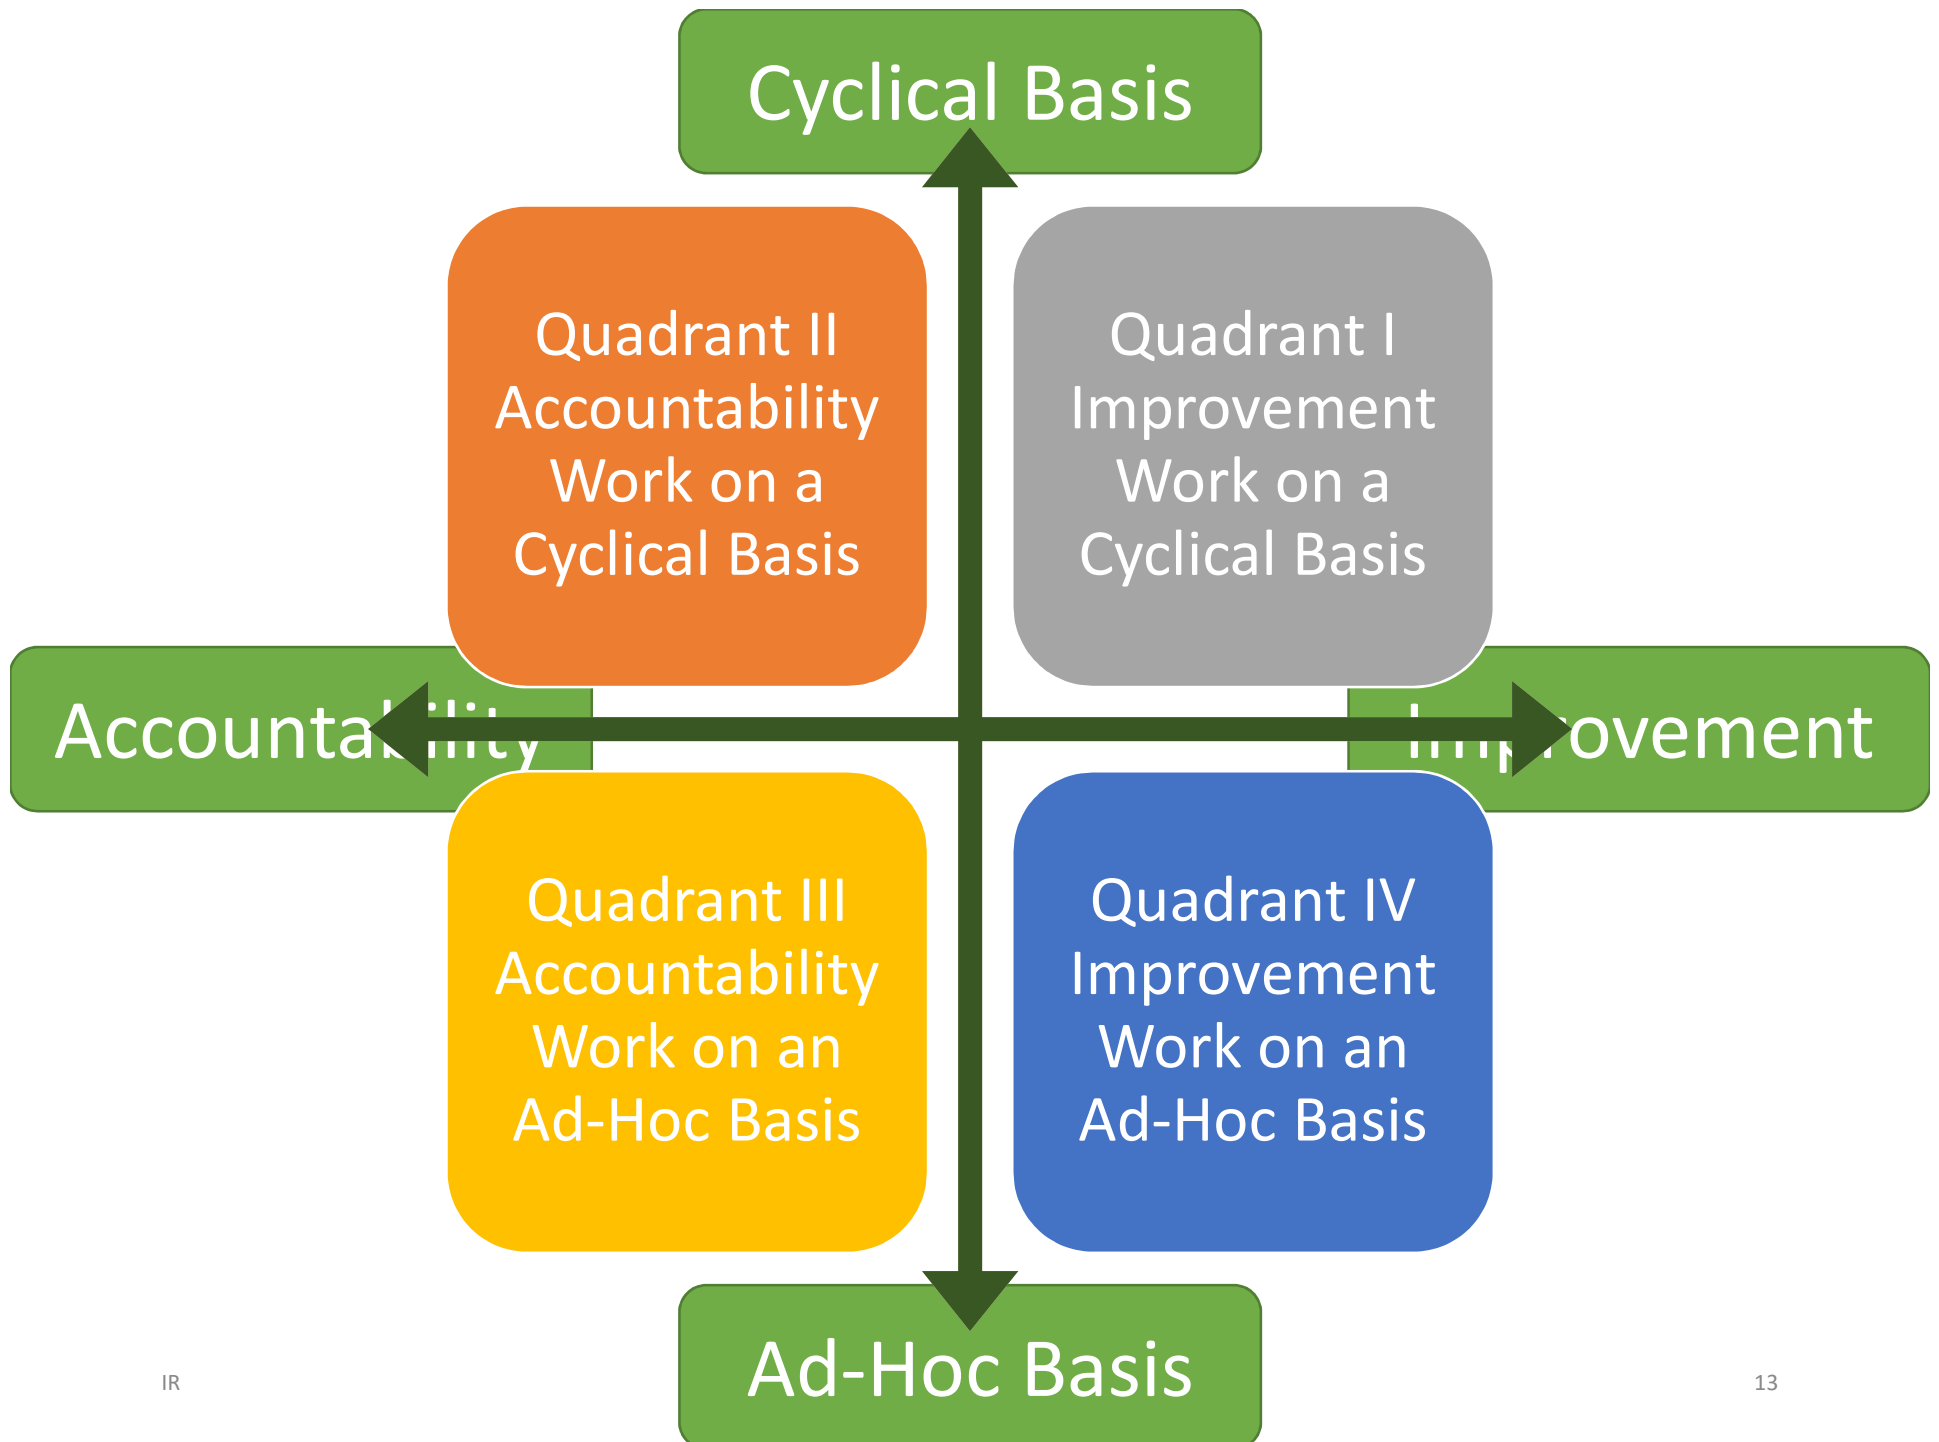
Cyclical Basis

Quadrant II
Accountability
Work on a
Cyclical Basis

Quadrant I
Improvement
Work on a
Cyclical Basis

Accounta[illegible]ility

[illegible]ovement

Quadrant III
Accountability
Work on an
Ad-Hoc Basis

Quadrant IV
Improvement
Work on an
Ad-Hoc Basis

IR

Ad-Hoc Basis

13